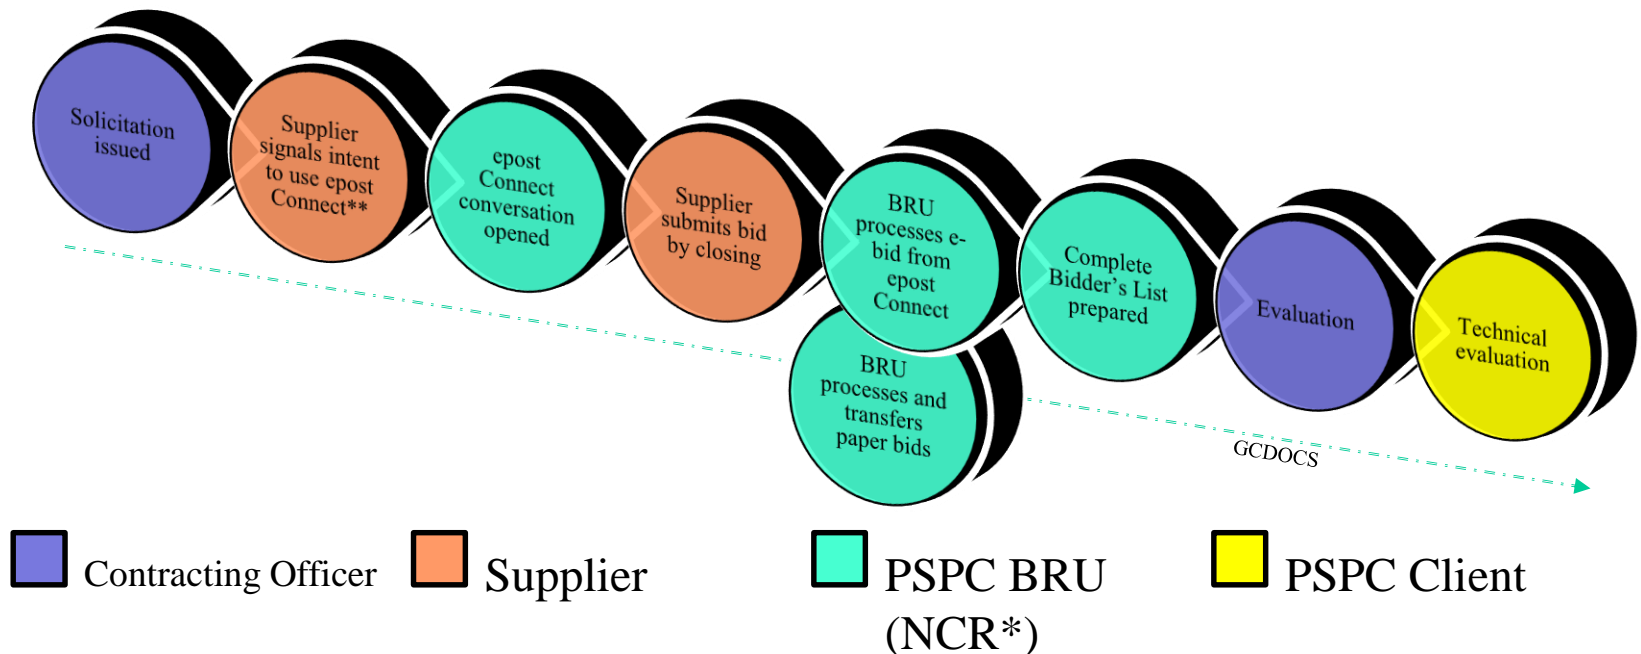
Solicitation issued

Supplier signals intent to use epost Connect**

epost Connect conversation opened

Supplier submits bid by closing

BRU processes e-bid from epost Connect

BRU processes and transfers paper bids

Complete Bidder's List prepared

Evaluation

Technical evaluation

GCDOCS

Contracting Officer

Supplier

PSPC BRU (NCR*)

PSPC Client